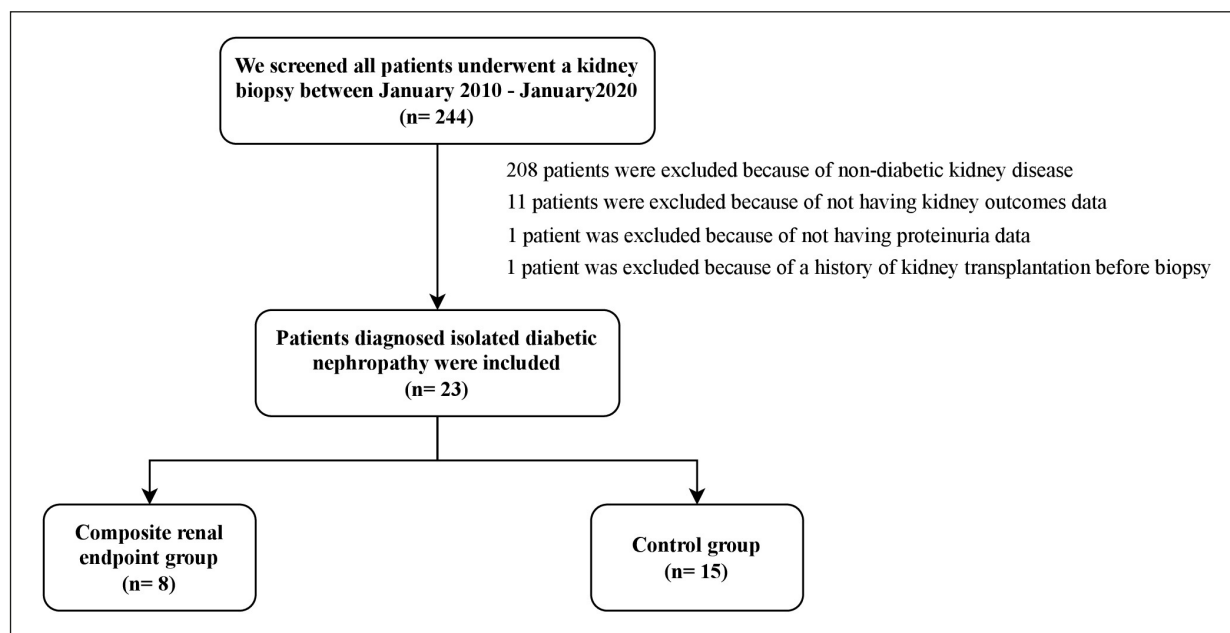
We screened all patients underwent a kidney biopsy between January 2010 - January2020
(n= 244)

208 patients were excluded because of non-diabetic kidney disease
11 patients were excluded because of not having kidney outcomes data
1 patient was excluded because of not having proteinuria data
1 patient was excluded because of a history of kidney transplantation before biopsy

Patients diagnosed isolated diabetic nephropathy were included
(n= 23)

Composite renal endpoint group
(n= 8)

Control group
(n= 15)